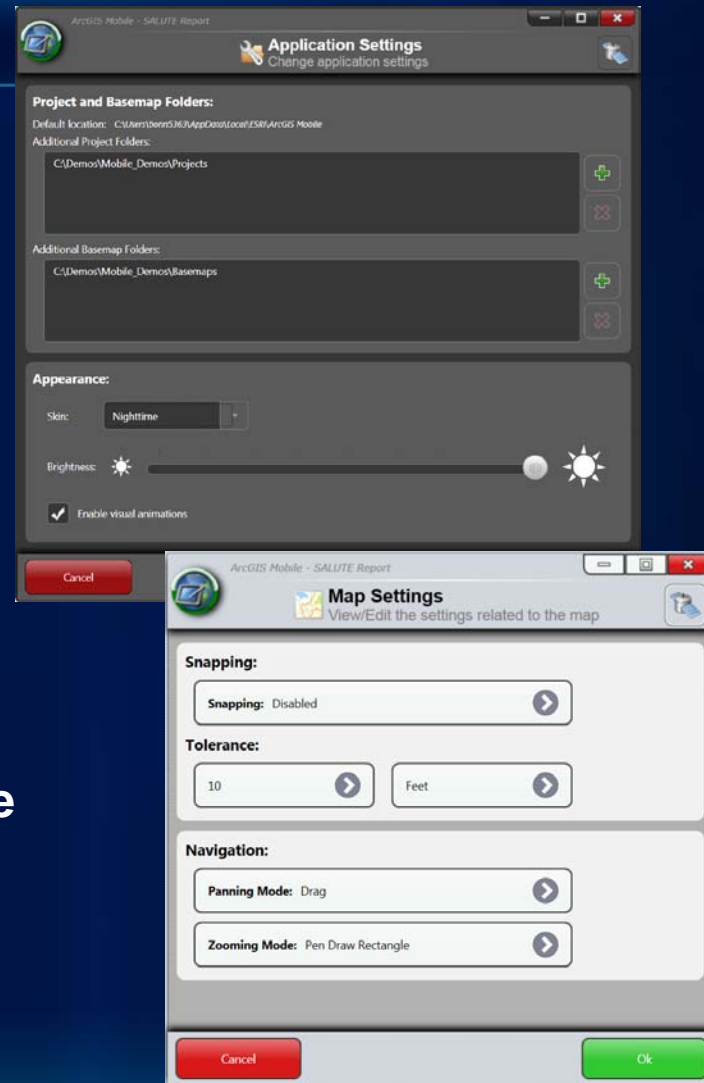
ArcGIS Mobile - SALUTE Report

Application Settings
Change application settings

Project and Basemap Folders:
Default location: C:\Users\bonn5363\AppData\Local\ESRI\ArcGIS Mobile
Additional Project Folders:
C:\Demos\Mobile_Demos\Projects

Additional Basemap Folders:
C:\Demos\Mobile_Demos\Basemaps

Appearance:
Skin: Nighttime
Brightness:
Enable visual animations

Cancel

e

ArcGIS Mobile - SALUTE Report

Map Settings
View/Edit the settings related to the map

Snapping:
Snapping: Disabled
Tolerance:
10
Feet

Navigation:
Panning Mode: Drag
Zooming Mode: Pen Draw Rectangle

Cancel
Ok